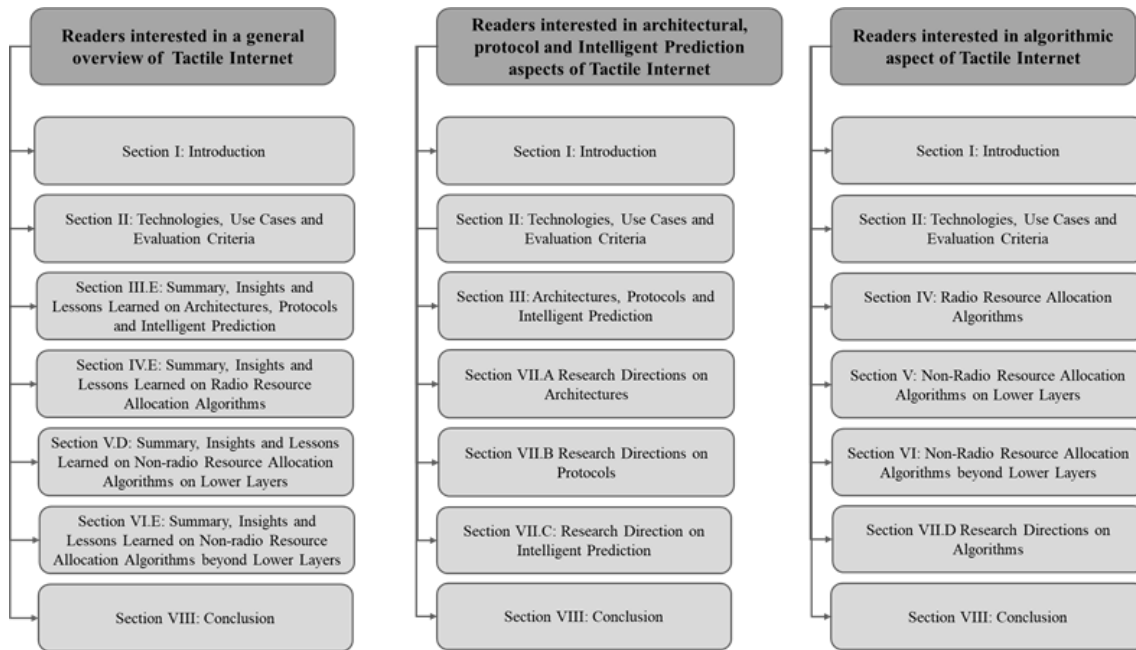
Readers interested in a general overview of Tactile Internet

Section I: Introduction

Section II: Technologies, Use Cases and Evaluation Criteria

Section III.E: Summary, Insights and Lessons Learned on Architectures, Protocols and Intelligent Prediction

Section IV.E: Summary, Insights and Lessons Learned on Radio Resource Allocation Algorithms

Section V.D: Summary, Insights and Lessons Learned on Non-radio Resource Allocation Algorithms on Lower Layers

Section VI.E: Summary, Insights and Lessons Learned on Non-radio Resource Allocation Algorithms beyond Lower Layers

Section VIII: Conclusion

Readers interested in architectural, protocol and Intelligent Prediction aspects of Tactile Internet

Section I: Introduction

Section II: Technologies, Use Cases and Evaluation Criteria

Section III: Architectures, Protocols and Intelligent Prediction

Section VII.A Research Directions on Architectures

Section VII.B Research Directions on Protocols

Section VII.C: Research Direction on Intelligent Prediction

Section VIII: Conclusion

Readers interested in algorithmic aspect of Tactile Internet

Section I: Introduction

Section II: Technologies, Use Cases and Evaluation Criteria

Section IV: Radio Resource Allocation Algorithms

Section V: Non-Radio Resource Allocation Algorithms on Lower Layers

Section VI: Non-Radio Resource Allocation Algorithms beyond Lower Layers

Section VII.D Research Directions on Algorithms

Section VIII: Conclusion